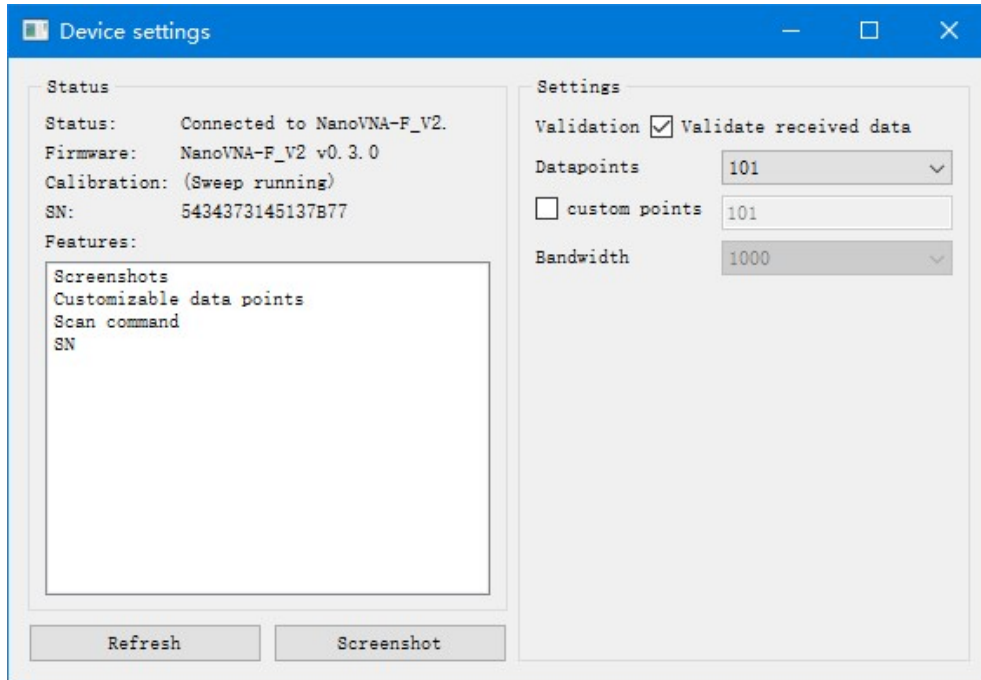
Device settings

Status

Status: Connected to NanoVNA-F_V2.
Firmware: NanoVNA-F_V2 v0.3.0
Calibration: (Sweep running)
SN: 5434373145137B77
Features:

Screenshots
Customizable data points
Scan command
SN

Refresh

Screenshot

Settings

Validation Validate received data

Datapoints 101

custom points 101

Bandwidth 1000